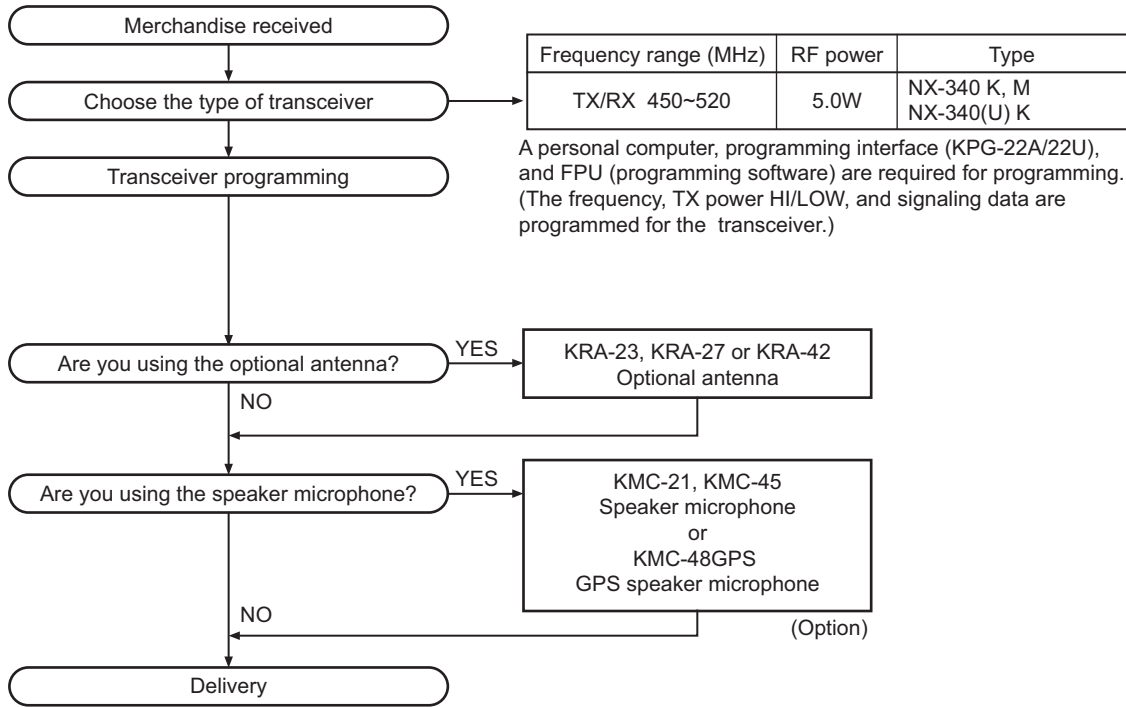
Merchandise received

Choose the type of transceiver

| Frequency range (MHz) | RF power | Type |
|---|---|---|
| TX/RX 450~520 | 5.0W | NX-340 K, M NX-340(U) K |

A personal computer, programming interface (KPG-22A/22U), and FPU (programming software) are required for programming. (The frequency, TX power HI/LOW, and signaling data are programmed for the transceiver.)

Transceiver programming

Are you using the optional antenna?

YES

KRA-23, KRA-27 or KRA-42
Optional antenna

NO

Are you using the speaker microphone?

YES

KMC-21, KMC-45
Speaker microphone
or
KMC-48GPS
GPS speaker microphone

NO

(Option)

Delivery